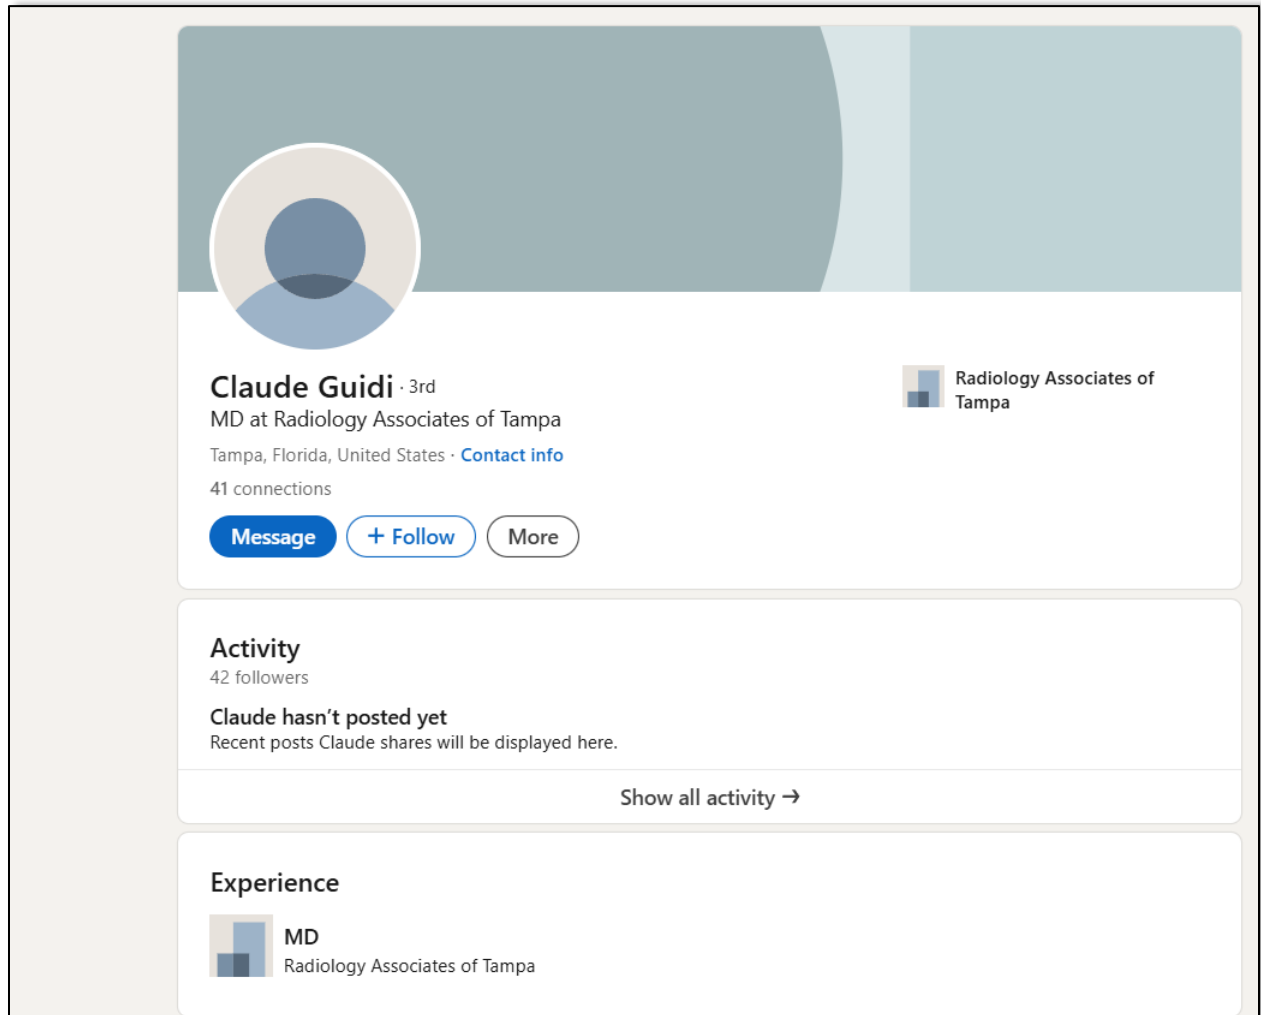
Claude Guidi · 3rd
MD at Radiology Associates of Tampa
Tampa, Florida, United States · Contact info
41 connections

Message + Follow More

Radiology Associates of Tampa

Activity
42 followers

Claude hasn't posted yet
Recent posts Claude shares will be displayed here.

Show all activity →

Experience

MD
Radiology Associates of Tampa